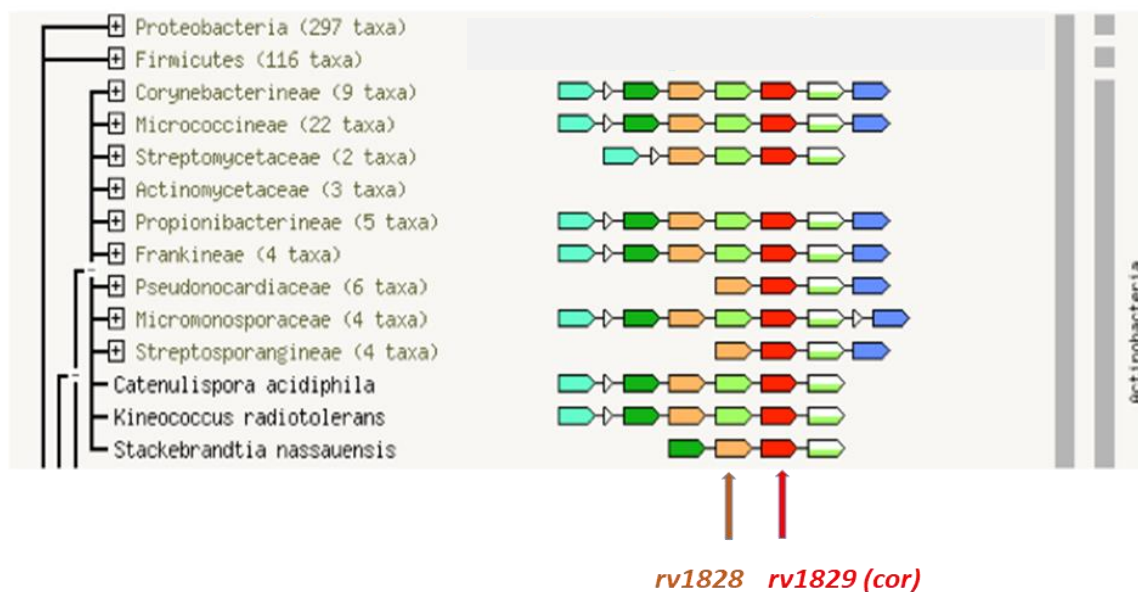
Proteobacteria (297 taxa)
Firmicutes (116 taxa)
Corynebacterineae (9 taxa)
Micrococcineae (22 taxa)
Streptomycetaceae (2 taxa)
Actinomycetaceae (3 taxa)
Propionibacterineae (5 taxa)
Frankineae (4 taxa)
Pseudonocardiaceae (6 taxa)
Micromonosporaceae (4 taxa)
Streptosporangineae (4 taxa)
Catenulispora acidiphila
Kineococcus radiotolerans
Stackebrandtia nassauensis

Actinobacteria

rv1828 rv1829 (cor)